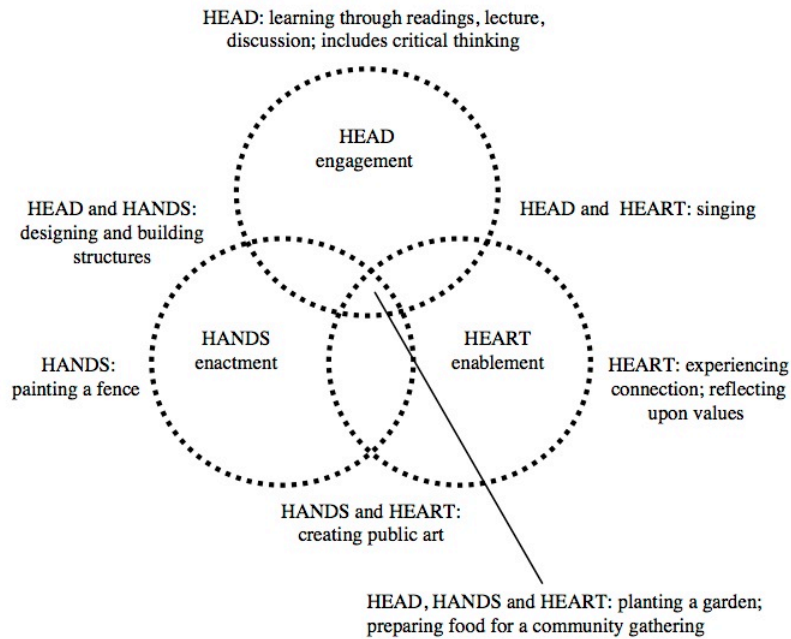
HEAD: learning through readings, lecture, discussion; includes critical thinking

HEAD
engagement

HEAD and HANDS: designing and building structures

HEAD and HEART: singing

HANDS: painting a fence

HANDS
enactment

HEART
enablement

HEART: experiencing connection; reflecting upon values

HANDS and HEART: creating public art

HEAD, HANDS and HEART: planting a garden; preparing food for a community gathering